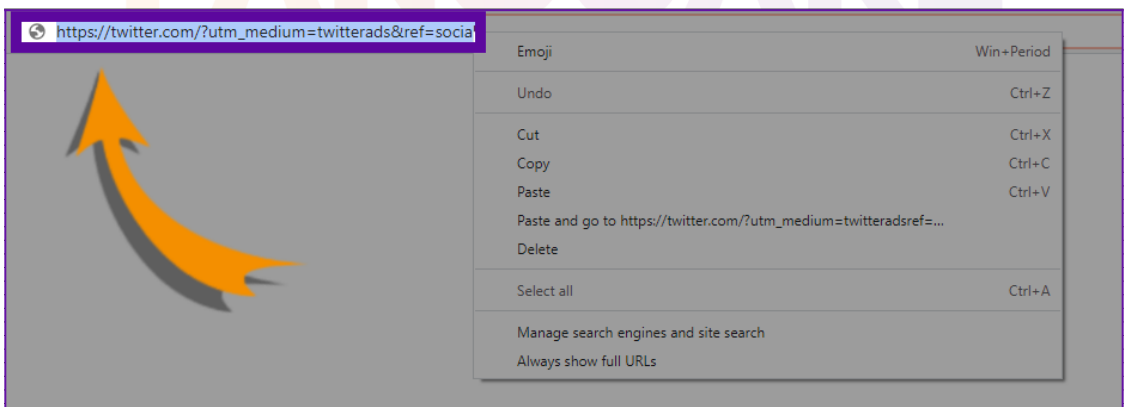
https://twitter.com/?utm_medium=twitterads&ref=socia

Emoji Win+Period

Undo Ctrl+Z

Cut Ctrl+X
Copy Ctrl+C
Paste Ctrl+V
Paste and go to https://twitter.com/?utm_medium=twitteradsref=...
Delete

Select all Ctrl+A

Manage search engines and site search
Always show full URLs